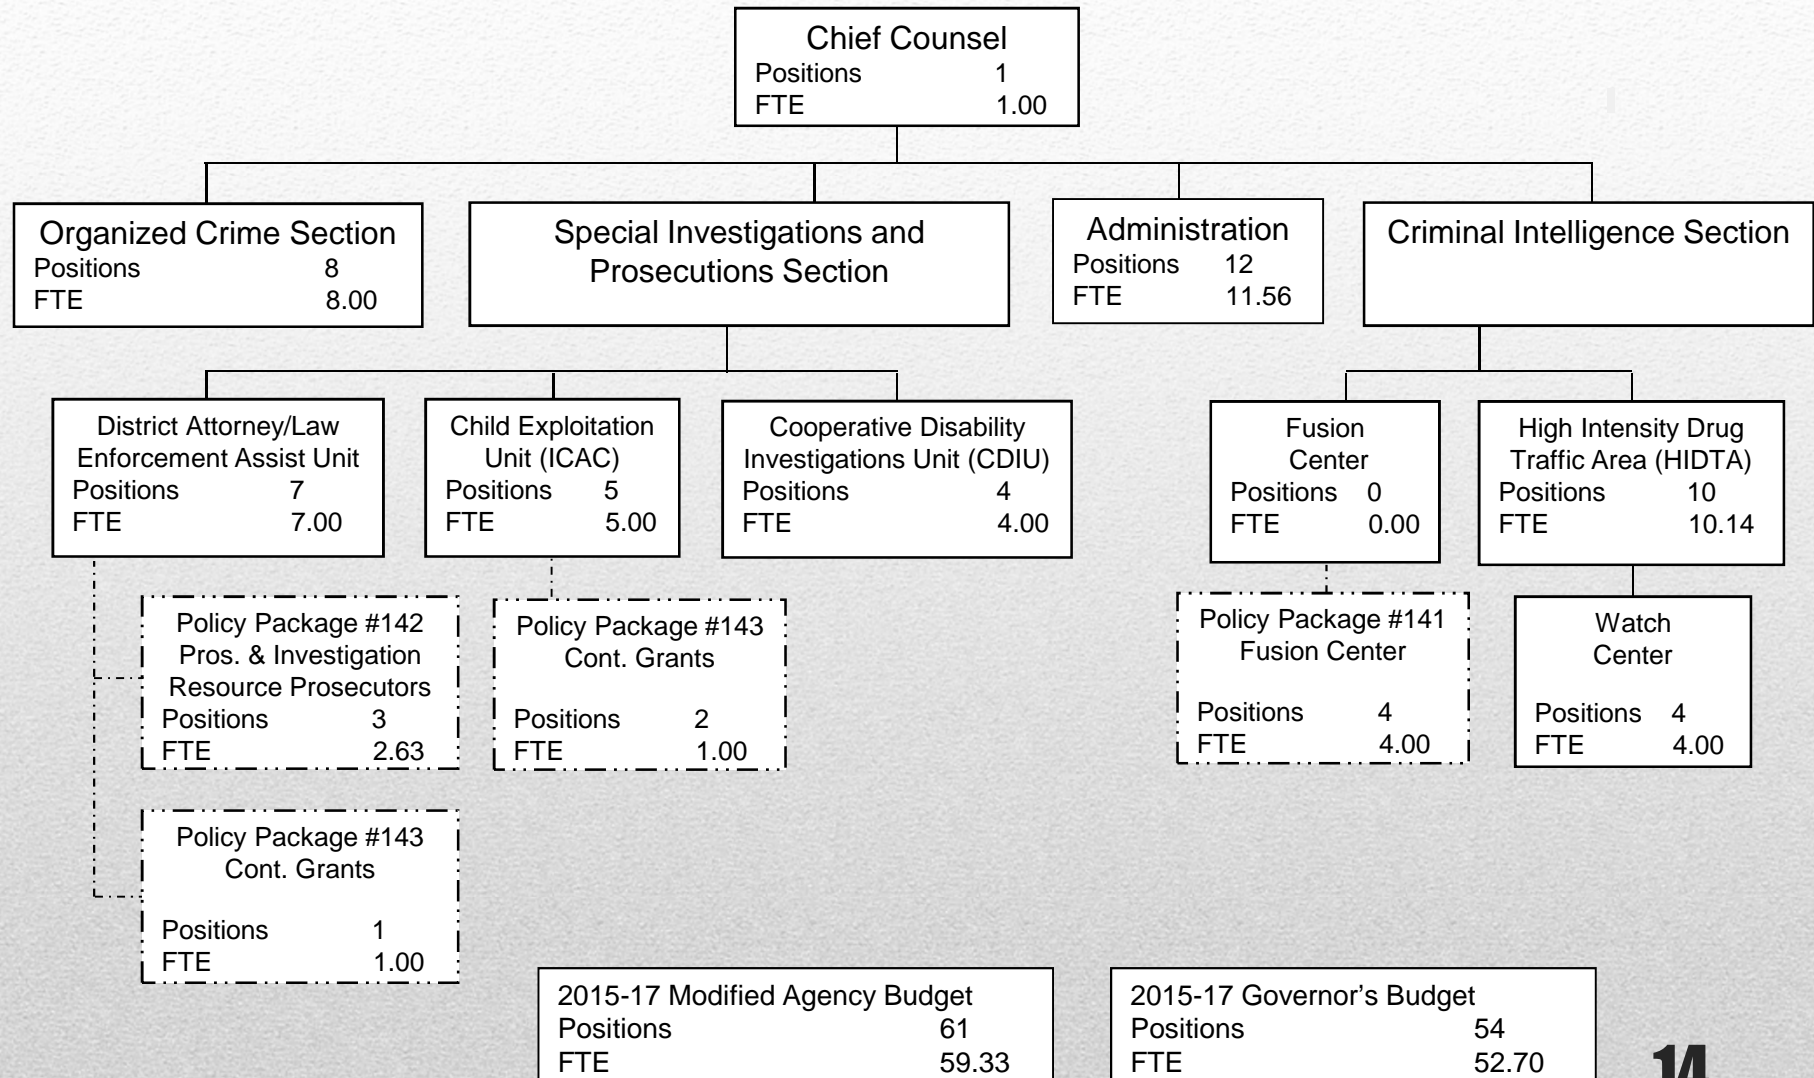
Chief Counsel
Positions 1
FTE 1.00

Organized Crime Section
Positions 8
FTE 8.00

Special Investigations and Prosecutions Section

Administration
Positions 12
FTE 11.56

Criminal Intelligence Section

District Attorney/Law Enforcement Assist Unit
Positions 7
FTE 7.00

Child Exploitation Unit (ICAC)
Positions 5
FTE 5.00

Cooperative Disability Investigations Unit (CDIU)
Positions 4
FTE 4.00

Fusion Center
Positions 0
FTE 0.00

High Intensity Drug Traffic Area (HIDTA)
Positions 10
FTE 10.14

Policy Package #142
Pros. & Investigation Resource Prosecutors
Positions 3
FTE 2.63

Policy Package #143
Cont. Grants
Positions 2
FTE 1.00

Policy Package #141
Fusion Center
Positions 4
FTE 4.00

Watch Center
Positions 4
FTE 4.00

Policy Package #143
Cont. Grants
Positions 1
FTE 1.00

2015-17 Modified Agency Budget
Positions 61
FTE 59.33

2015-17 Governor's Budget
Positions 54
FTE 52.70

14